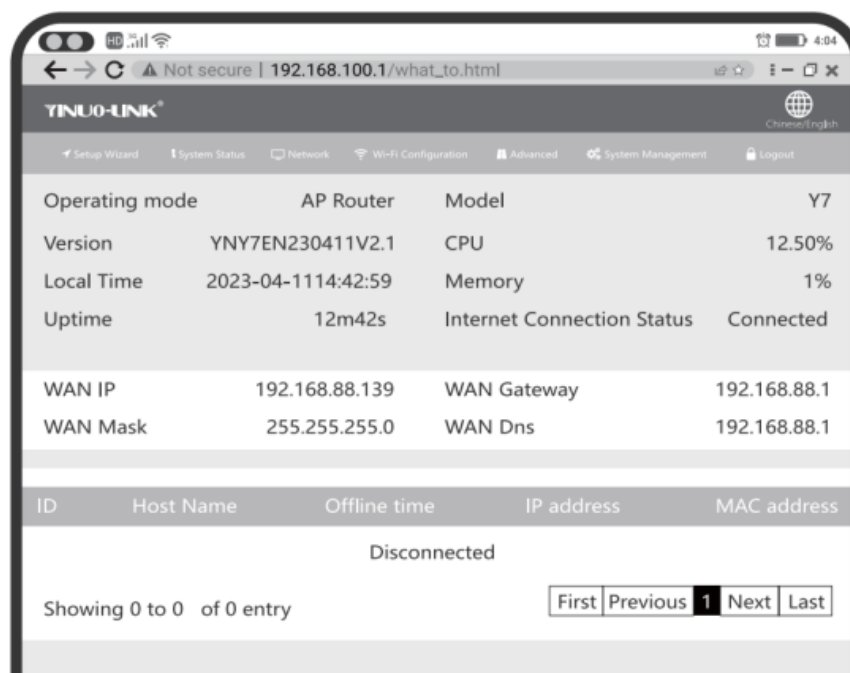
HD 4:04

Not secure | 192.168.100.1/what_to.html

TINUO-LINK®

Chinese/English

Setup Wizard System Status Network Wi-Fi Configuration Advanced System Management Logout

| Operating mode | AP Router | Model | Y7 |
|---|---|---|---|
| Version | YNY7EN230411V2.1 | CPU | 12.50% |
| Local Time | 2023-04-1114:42:59 | Memory | 1% |
| Uptime | 12m42s | Internet Connection Status | Connected |

| WAN IP | 192.168.88.139 | WAN Gateway | 192.168.88.1 |
|---|---|---|---|
| WAN Mask | 255.255.255.0 | WAN Dns | 192.168.88.1 |

| ID | Host Name | Offline time | IP address | MAC address |
|---|---|---|---|---|

Disconnected

Showing 0 to 0 of 0 entry

First Previous 1 Next Last